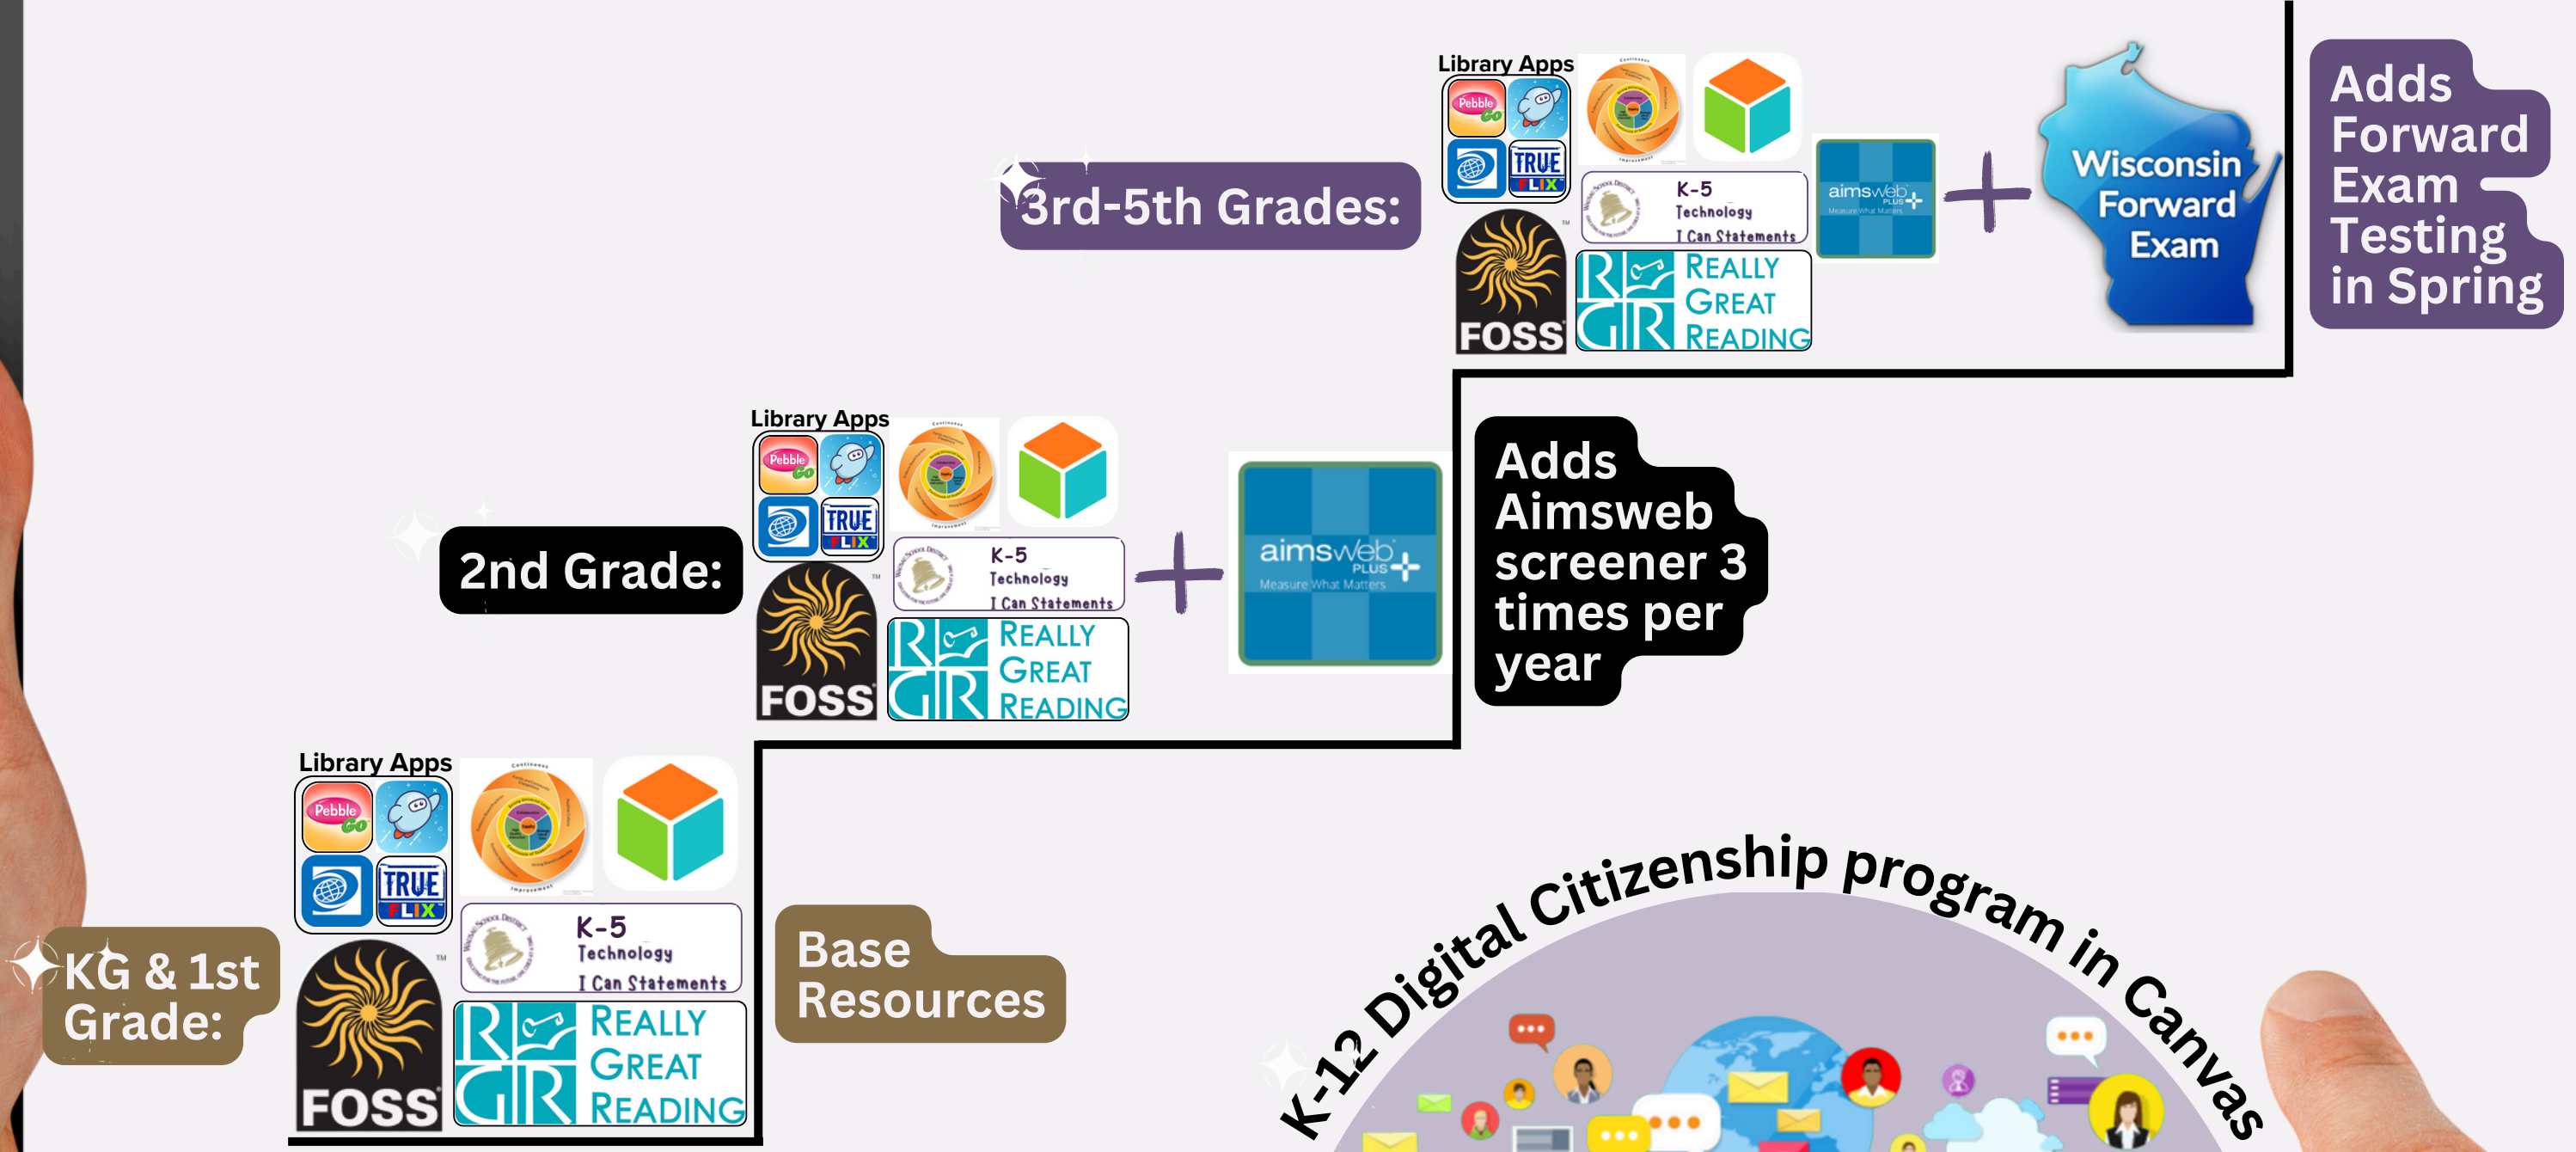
3rd-5th Grades:

Library Apps

Pebble Go

TRUE FLIX

K-5 Technology I Can Statements

FOSS

REALLY GREAT READING

aimsweb PLUS

+

Wisconsin Forward Exam

Adds Forward Exam Testing in Spring

2nd Grade:

Library Apps

Pebble Go

TRUE FLIX

K-5 Technology I Can Statements

FOSS

REALLY GREAT READING

+

aimsweb PLUS Measure What Matters

Adds Aimsweb screener 3 times per year

KG & 1st Grade:

Library Apps

Pebble Go

TRUE FLIX

K-5 Technology I Can Statements

FOSS

REALLY GREAT READING

Base Resources

K-12 Digital Citizenship program in Canvas